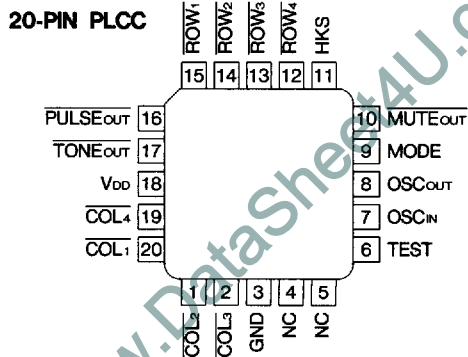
20-PIN PLCC

$\overline{ROW_1}$ 15
$\overline{ROW_2}$ 14
$\overline{ROW_3}$ 13
$\overline{ROW_4}$ 12
HKS 11

$\overline{PULSE_{OUT}}$ 16
$\overline{TONE_{OUT}}$ 17
$V_{DD}$ 18
$\overline{COL_4}$ 19
$\overline{COL_1}$ 20

10 $\overline{MUTE_{OUT}}$
9 MODE
8 $OSC_{OUT}$
7 $OSC_{IN}$
6 TEST

1 $\overline{COL_2}$
2 $\overline{COL_3}$
3 GND
4 NC
5 NC

www.DataSheet4U.com